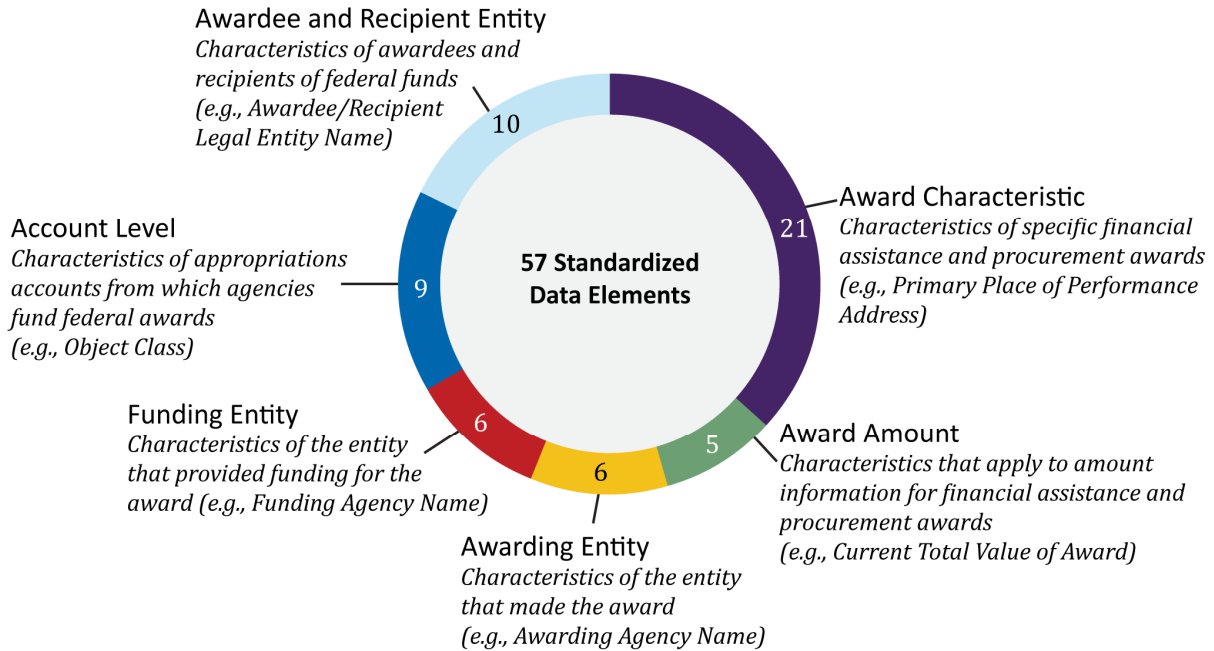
Awardee and Recipient Entity
Characteristics of awardees and recipients of federal funds (e.g., Awardee/Recipient Legal Entity Name)

10

Award Characteristic
Characteristics of specific financial assistance and procurement awards (e.g., Primary Place of Performance Address)

21

Account Level
Characteristics of appropriations accounts from which agencies fund federal awards (e.g., Object Class)

9

57 Standardized Data Elements

Funding Entity
Characteristics of the entity that provided funding for the award (e.g., Funding Agency Name)

6

6

5

Award Amount
Characteristics that apply to amount information for financial assistance and procurement awards (e.g., Current Total Value of Award)

Awarding Entity
Characteristics of the entity that made the award (e.g., Awarding Agency Name)